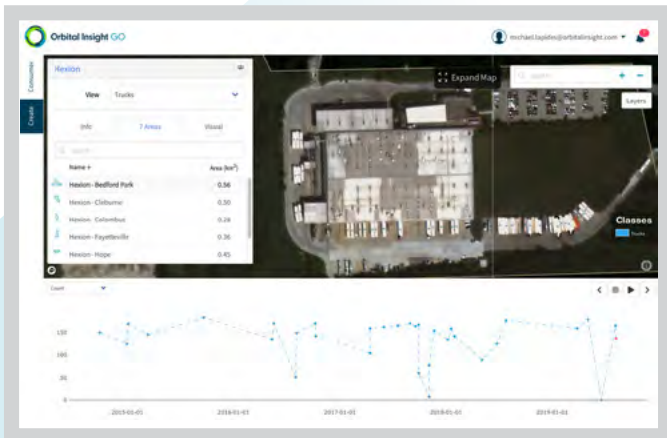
Orbital Insight GO

michael.laplete@orbitalinsight.com

Consumer

Create

Hexion

View Trucks

Info 7 Areas Visual

Search

| Name | Area (km²) |
|---|---|
| Hexion - Bedford Park | 0.56 |
| Hexion - Cleburne | 0.50 |
| Hexion - Columbus | 0.28 |
| Hexion - Fayetteville | 0.36 |
| Hexion - Hope | 0.45 |

Expand Map

Search

Layers

Classes

Trucks

Count

150

100

50

0

2015-01-01

2016-01-01

2017-01-01

2018-01-01

2019-01-01